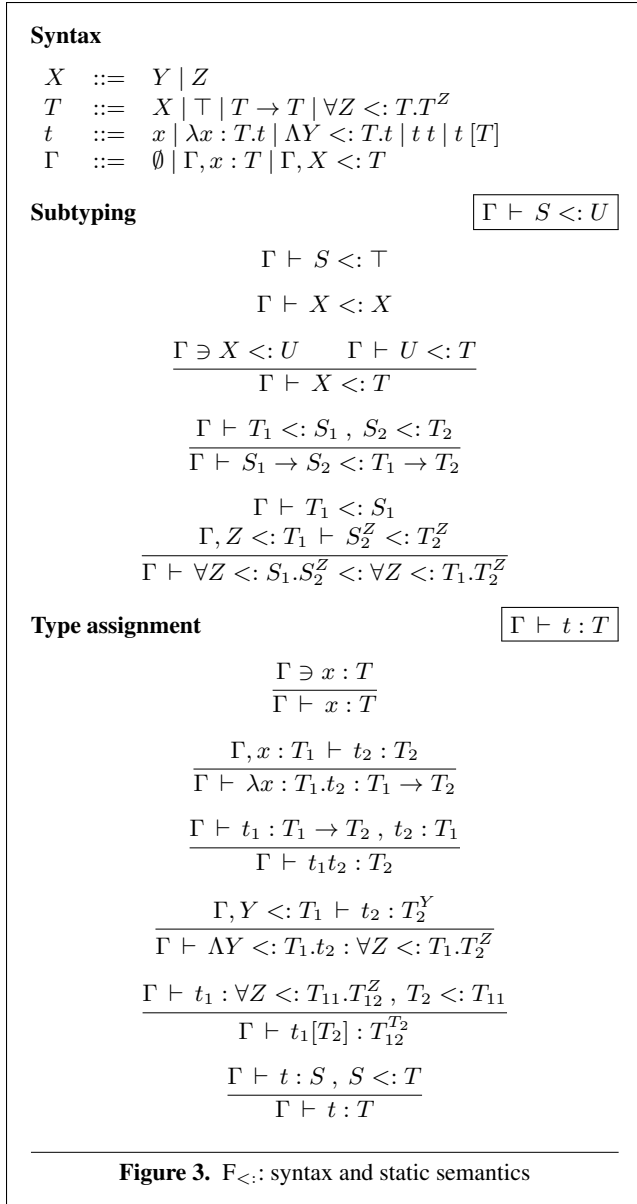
**Syntax**

$X ::= Y \mid Z$
$T ::= X \mid \top \mid T \to T \mid \forall Z <: T.T^Z$
$t ::= x \mid \lambda x : T.t \mid \Lambda Y <: T.t \mid t\ t \mid t\ [T]$
$\Gamma ::= \emptyset \mid \Gamma, x : T \mid \Gamma, X <: T$

**Subtyping** $\Gamma \vdash S <: U$

$\Gamma \vdash S <: \top$

$\Gamma \vdash X <: X$

$\frac{\Gamma \ni X <: U \qquad \Gamma \vdash U <: T}{\Gamma \vdash X <: T}$

$\frac{\Gamma \vdash T_1 <: S_1\ ,\ S_2 <: T_2}{\Gamma \vdash S_1 \to S_2 <: T_1 \to T_2}$

$\frac{\Gamma \vdash T_1 <: S_1 \qquad \Gamma, Z <: T_1 \vdash S_2^Z <: T_2^Z}{\Gamma \vdash \forall Z <: S_1.S_2^Z <: \forall Z <: T_1.T_2^Z}$

**Type assignment** $\Gamma \vdash t : T$

$\frac{\Gamma \ni x : T}{\Gamma \vdash x : T}$

$\frac{\Gamma, x : T_1 \vdash t_2 : T_2}{\Gamma \vdash \lambda x : T_1.t_2 : T_1 \to T_2}$

$\frac{\Gamma \vdash t_1 : T_1 \to T_2\ ,\ t_2 : T_1}{\Gamma \vdash t_1 t_2 : T_2}$

$\frac{\Gamma, Y <: T_1 \vdash t_2 : T_2^Y}{\Gamma \vdash \Lambda Y <: T_1.t_2 : \forall Z <: T_1.T_2^Z}$

$\frac{\Gamma \vdash t_1 : \forall Z <: T_{11}.T_{12}^Z\ ,\ T_2 <: T_{11}}{\Gamma \vdash t_1[T_2] : T_{12}^{T_2}}$

$\frac{\Gamma \vdash t : S\ ,\ S <: T}{\Gamma \vdash t : T}$

**Figure 3.** $F_{<:}$: syntax and static semantics